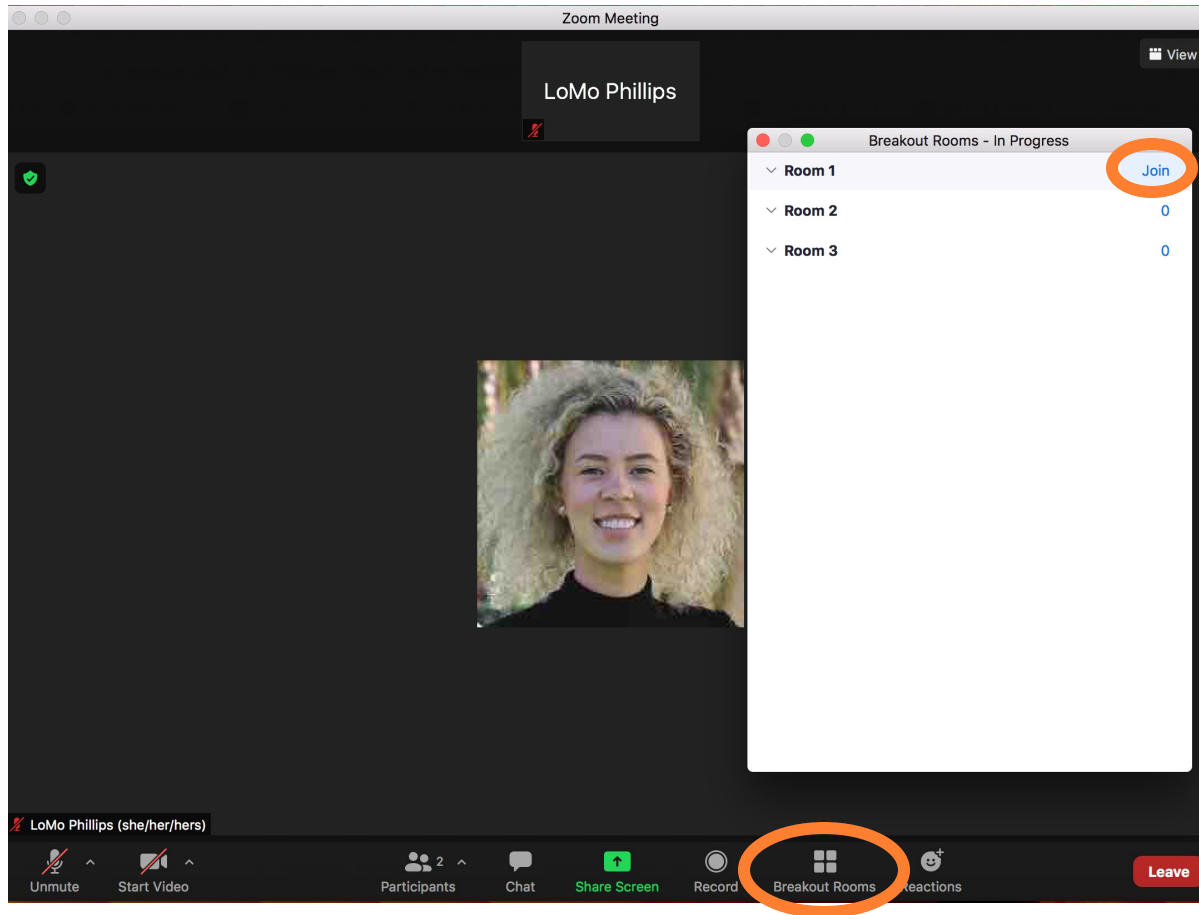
Zoom Meeting

View

LoMo Phillips

Breakout Rooms - In Progress

Room 1 Join

Room 2 0

Room 3 0

LoMo Phillips (she/her/hers)

Unmute

Start Video

2

Participants

Chat

Share Screen

Record

Breakout Rooms

Reactions

Leave